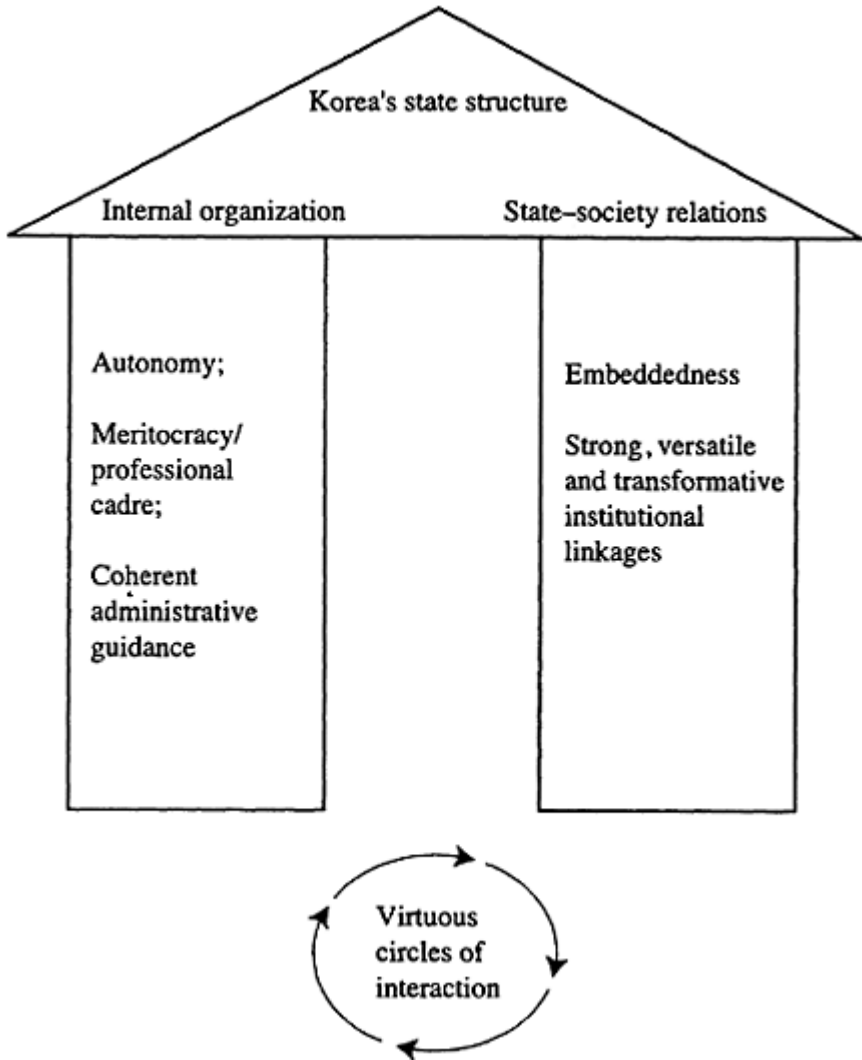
Korea's state structure

Internal organization

State–society relations

Autonomy;

Meritocracy/ professional cadre;

Coherent administrative guidance

Embeddedness

Strong, versatile and transformative institutional linkages

Virtuous circles of interaction